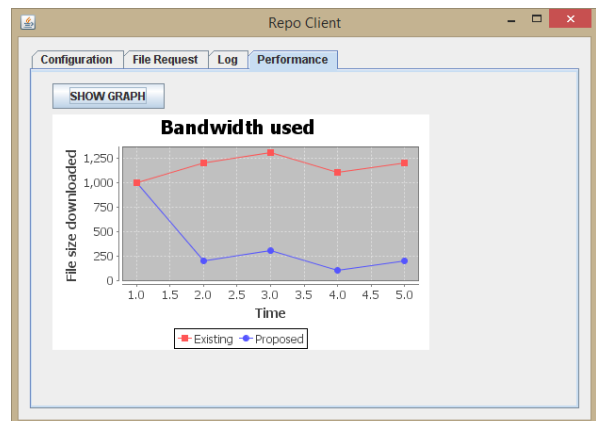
Repo Client

Configuration | File Request | Log | Performance

SHOW GRAPH

Bandwidth used

File size downloaded

1,250
1,000
750
500
250
0

1.0 1.5 2.0 2.5 3.0 3.5 4.0 4.5 5.0

Time

Existing Proposed